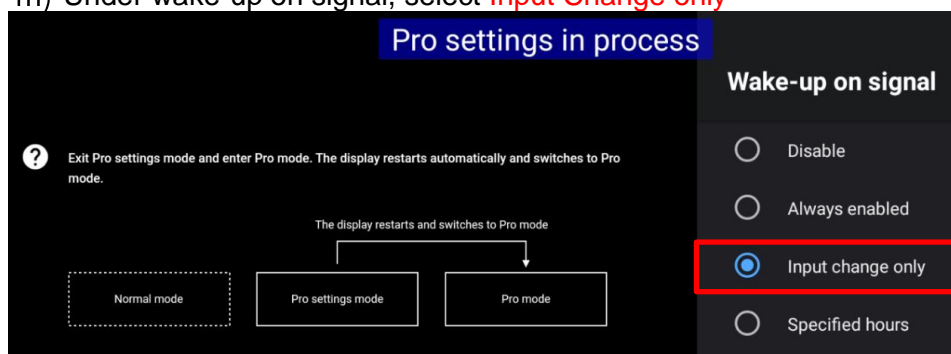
m) Under wake-up on signal, select Input Change only

Pro settings in process

Wake-up on signal

Exit Pro settings mode and enter Pro mode. The display restarts automatically and switches to Pro mode.

The display restarts and switches to Pro mode

Normal mode

Pro settings mode

Pro mode

Disable

Always enabled

Input change only

Specified hours